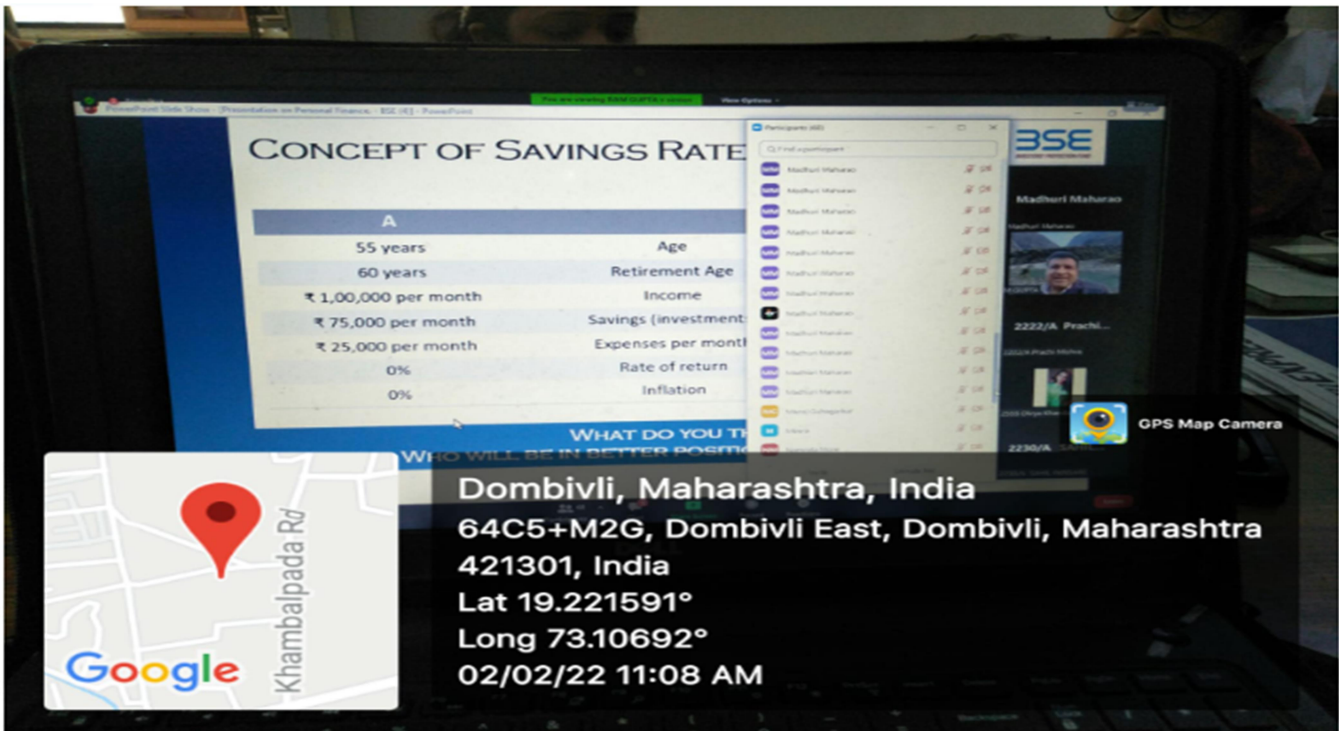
PowerPoint Slide Show - [Presentation on Personal Finance - BSE (4)] - PowerPoint

You are viewing RAM GUPTA's screen

View Options

CONCEPT OF SAVINGS RATE

| A | |
|---|---|
| 55 years | Age |
| 60 years | Retirement Age |
| ₹ 1,00,000 per month | Income |
| ₹ 75,000 per month | Savings (investment |
| ₹ 25,000 per month | Expenses per month |
| 0% | Rate of return |
| 0% | Inflation |

WHAT DO YOU TH
WHO WILL BE IN BETTER POSITIO

Participants (46)

Find a participant

Madhuri Maharao
Madhuri Maharao
Madhuri Maharao
Madhuri Maharao
Madhuri Maharao
Madhuri Maharao
Madhuri Maharao
Madhuri Maharao
Madhuri Maharao
Madhuri Maharao
Madhuri Maharao
Madhuri Maharao

BSE

Madhuri Maharao

2222/A Prachi

2230/A

GPS Map Camera

Dombivli, Maharashtra, India
64C5+M2G, Dombivli East, Dombivli, Maharashtra 421301, India
Lat 19.221591°
Long 73.10692°
02/02/22 11:08 AM

Khambalpada Rd

Google